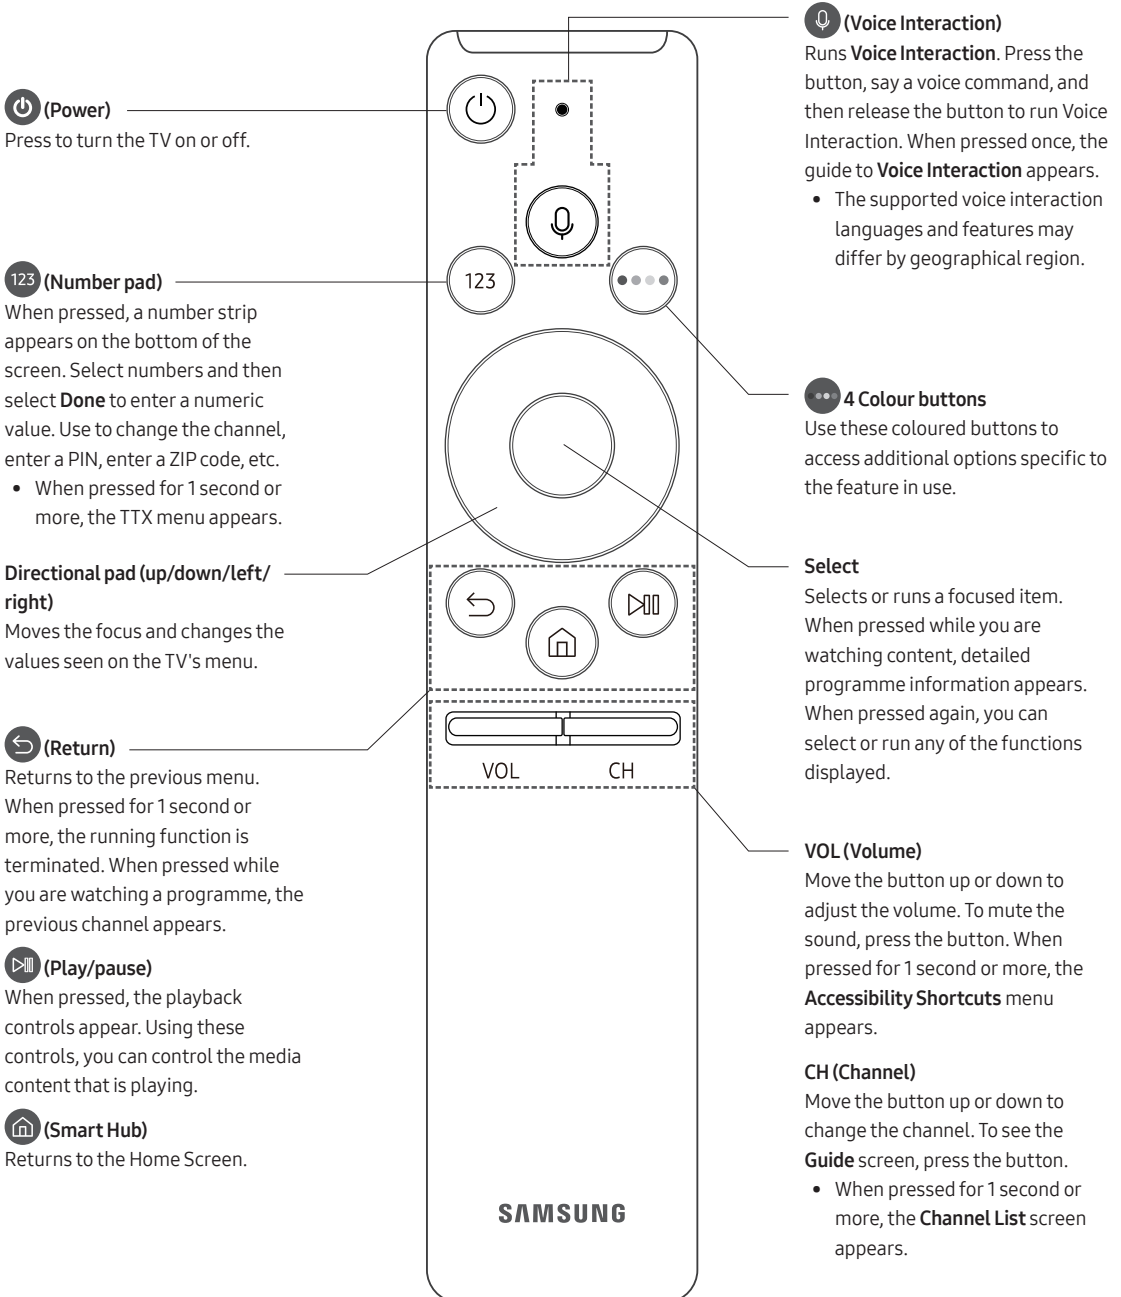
(Power)
Press to turn the TV on or off.

123 (Number pad)
When pressed, a number strip appears on the bottom of the screen. Select numbers and then select Done to enter a numeric value. Use to change the channel, enter a PIN, enter a ZIP code, etc.
• When pressed for 1 second or more, the TTX menu appears.

Directional pad (up/down/left/right)
Moves the focus and changes the values seen on the TV's menu.

(Return)
Returns to the previous menu. When pressed for 1 second or more, the running function is terminated. When pressed while you are watching a programme, the previous channel appears.

(Play/pause)
When pressed, the playback controls appear. Using these controls, you can control the media content that is playing.

(Smart Hub)
Returns to the Home Screen.

123

VOL CH

SAMSUNG

(Voice Interaction)
Runs Voice Interaction. Press the button, say a voice command, and then release the button to run Voice Interaction. When pressed once, the guide to Voice Interaction appears.
• The supported voice interaction languages and features may differ by geographical region.

4 Colour buttons
Use these coloured buttons to access additional options specific to the feature in use.

Select
Selects or runs a focused item. When pressed while you are watching content, detailed programme information appears. When pressed again, you can select or run any of the functions displayed.

VOL (Volume)
Move the button up or down to adjust the volume. To mute the sound, press the button. When pressed for 1 second or more, the Accessibility Shortcuts menu appears.

CH (Channel)
Move the button up or down to change the channel. To see the Guide screen, press the button.
• When pressed for 1 second or more, the Channel List screen appears.